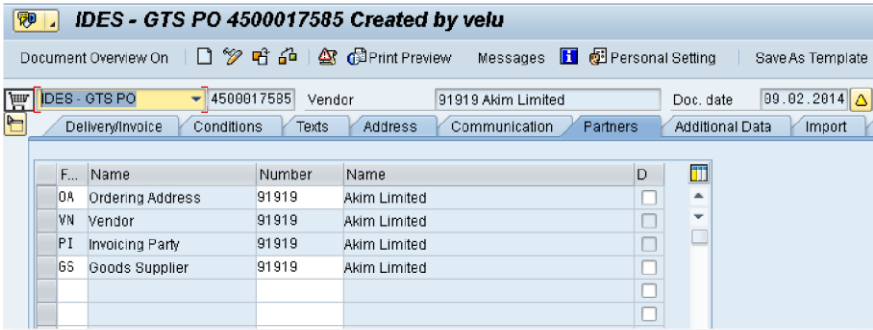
IDES - GTS PO 4500017585 Created by velu

Document Overview On | Print Preview | Messages | Personal Setting | Save As Template

IDES - GTS PO | 4500017585 | Vendor | 91919 Akim Limited | Doc. date | 09.02.2014

Delivery/Invoice | Conditions | Texts | Address | Communication | Partners | Additional Data | Import

| F... | Name | Number | Name | D |
|---|---|---|---|---|
| OA | Ordering Address | 91919 | Akim Limited | |
| VN | Vendor | 91919 | Akim Limited | |
| PI | Invoicing Party | 91919 | Akim Limited | |
| GS | Goods Supplier | 91919 | Akim Limited | |
| | | | | |
| | | | | |